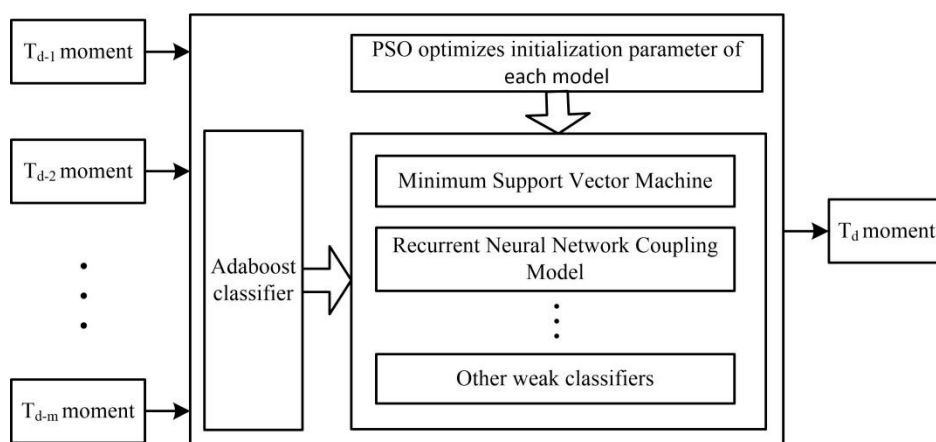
$T_{d-1}$ moment

$T_{d-2}$ moment

$T_{d-m}$ moment

PSO optimizes initialization parameter of each model

Adaboost classifier

Minimum Support Vector Machine

Recurrent Neural Network Coupling Model

Other weak classifiers

$T_d$ moment